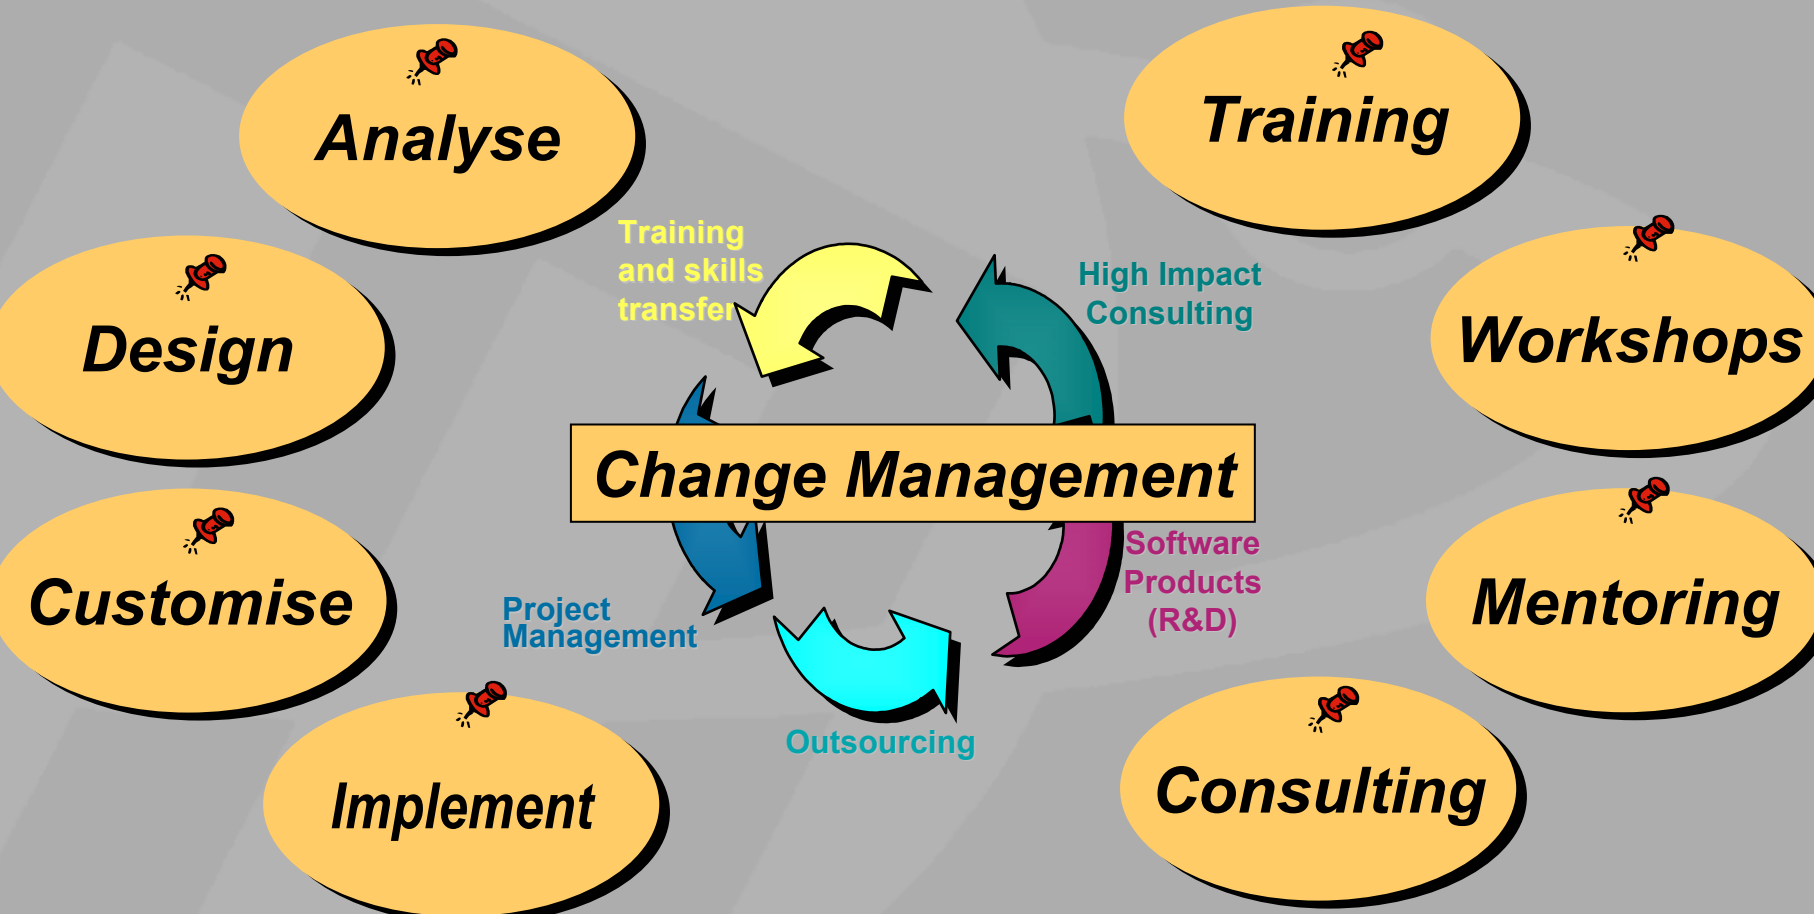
Analyse

Training

Training and skills transfer

High Impact Consulting

Design

Workshops

Change Management

Customise

Software Products (R&D)

Mentoring

Project Management

Outsourcing

Implement

Consulting